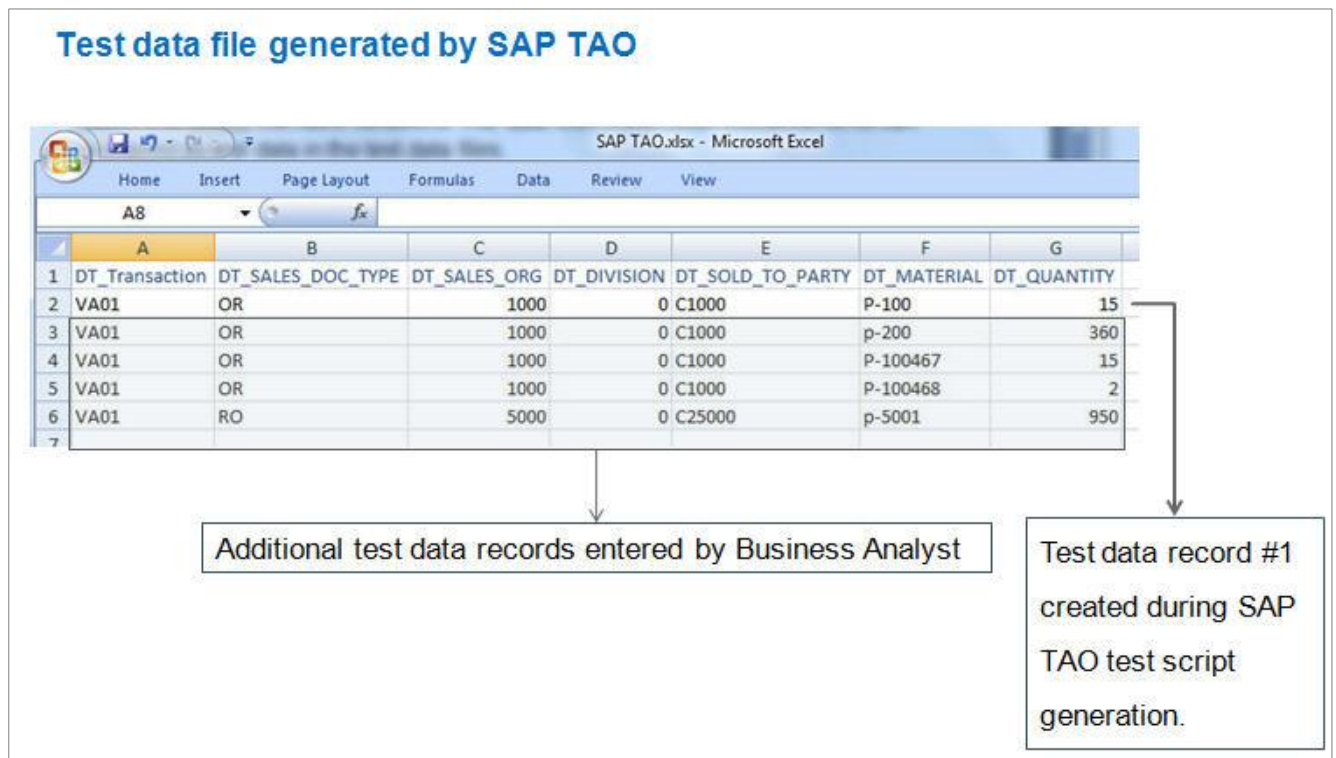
Test data file generated by SAP TAO

SAP TAO.xlsx - Microsoft Excel

Home Insert Page Layout Formulas Data Review View

A8 $f_x$

| | A | B | C | D | E | F | G |
|---|---|---|---|---|---|---|---|
| 1 | DT_Transaction | DT_SALES_DOC_TYPE | DT_SALES_ORG | DT_DIVISION | DT_SOLD_TO_PARTY | DT_MATERIAL | DT_QUANTITY |
| 2 | VA01 | OR | 1000 | 0 | C1000 | P-100 | 15 |
| 3 | VA01 | OR | 1000 | 0 | C1000 | p-200 | 360 |
| 4 | VA01 | OR | 1000 | 0 | C1000 | P-100467 | 15 |
| 5 | VA01 | OR | 1000 | 0 | C1000 | P-100468 | 2 |
| 6 | VA01 | RO | 5000 | 0 | C25000 | p-5001 | 950 |
| 7 | | | | | | | |

Additional test data records entered by Business Analyst

Test data record #1 created during SAP TAO test script generation.